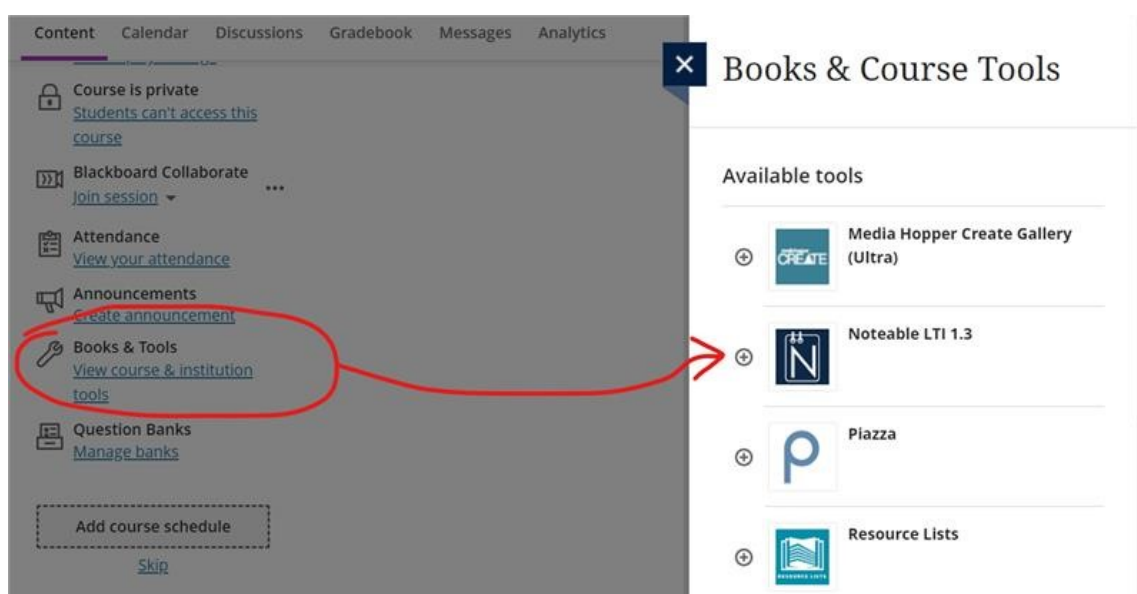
Content Calendar Discussions Gradebook Messages Analytics

Course is private
Students can't access this course

Blackboard Collaborate
Join session

Attendance
View your attendance

Announcements
Create announcement

Books & Tools
View course & institution tools

Question Banks
Manage banks

Add course schedule

Skip

Books & Course Tools

Available tools

Media Hopper Create Gallery (Ultra)

Noteable LTI 1.3

Piazza

Resource Lists